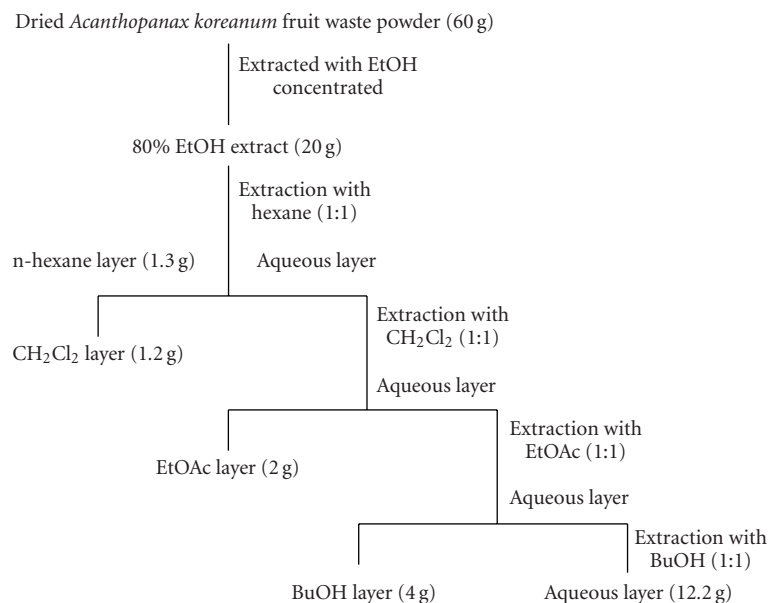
Dried *Acanthopanax koreanum* fruit waste powder (60 g)

Extracted with EtOH concentrated

80% EtOH extract (20 g)

Extraction with hexane (1:1)

n-hexane layer (1.3 g)

Aqueous layer

Extraction with $CH_2Cl_2$ (1:1)

$CH_2Cl_2$ layer (1.2 g)

Aqueous layer

Extraction with EtOAc (1:1)

EtOAc layer (2 g)

Aqueous layer

Extraction with BuOH (1:1)

BuOH layer (4 g)

Aqueous layer (12.2 g)